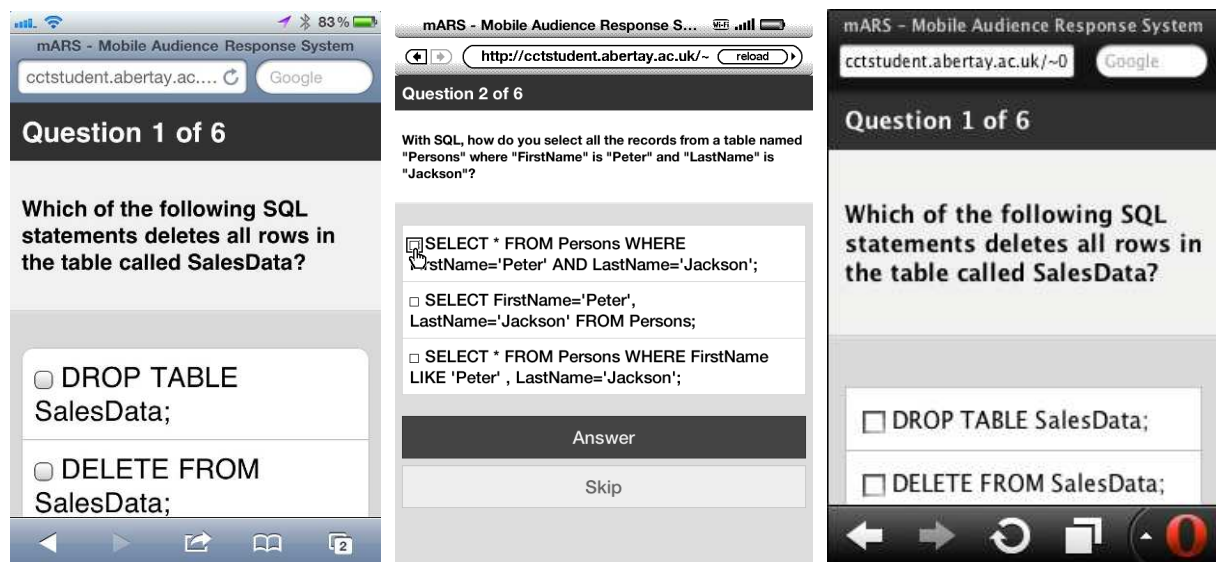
83%

mARS - Mobile Audience Response System

cctstudent.abertay.ac.... Google

Question 1 of 6

Which of the following SQL statements deletes all rows in the table called SalesData?

DROP TABLE SalesData;

DELETE FROM SalesData;

2

mARS - Mobile Audience Response S...

http://cctstudent.abertay.ac.uk/~ reload

Question 2 of 6

With SQL, how do you select all the records from a table named "Persons" where "FirstName" is "Peter" and "LastName" is "Jackson"?

SELECT * FROM Persons WHERE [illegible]stName='Peter' AND LastName='Jackson';

SELECT FirstName='Peter', LastName='Jackson' FROM Persons;

SELECT * FROM Persons WHERE FirstName LIKE 'Peter' , LastName='Jackson';

Answer

Skip

mARS - Mobile Audience Response System

cctstudent.abertay.ac.uk/~0 Google

Question 1 of 6

Which of the following SQL statements deletes all rows in the table called SalesData?

DROP TABLE SalesData;

DELETE FROM SalesData;